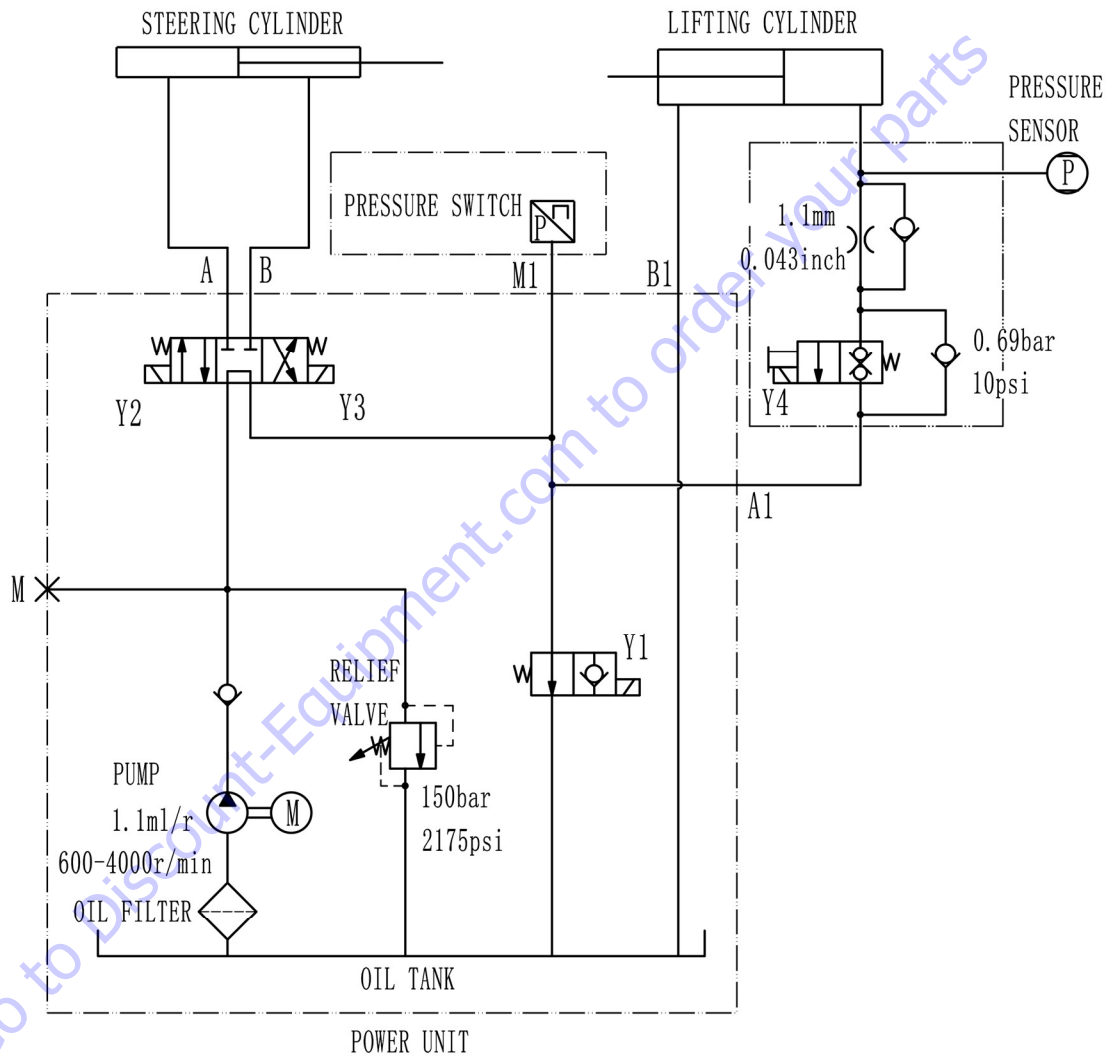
STEERING CYLINDER

LIFTING CYLINDER

PRESSURE SENSOR

P

PRESSURE SWITCH

P

1.1mm
0.043inch

A

B

M1

B1

0.69bar
10psi

Y2

Y3

Y4

A1

M

Y1

RELIEF VALVE

PUMP
1.1ml/r
600-4000r/min

M

150bar
2175psi

OIL FILTER

OIL TANK

POWER UNIT

Go to Discount-Equipment.com to order your parts